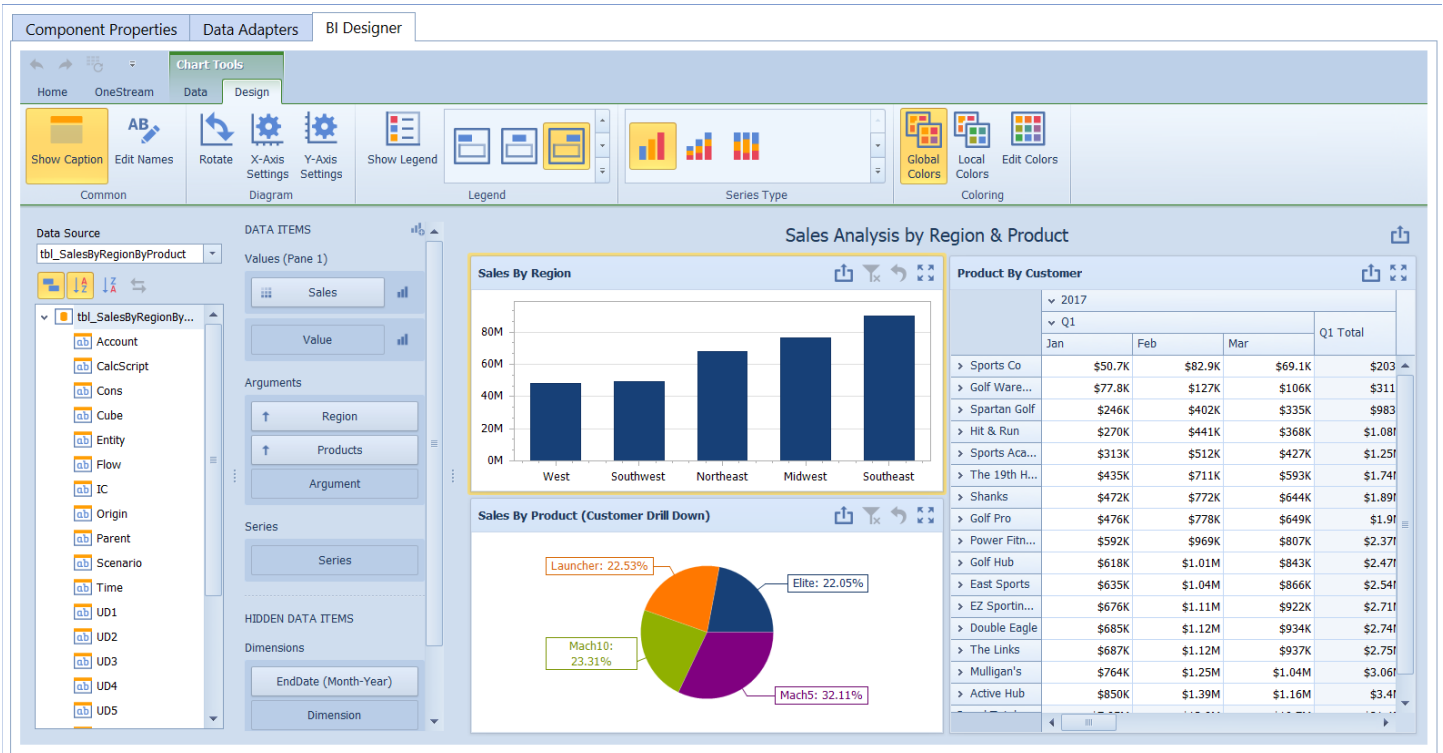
Component Properties | Data Adapters | BI Designer

Chart Tools

Home | OneStream | Data | Design

Show Caption | Edit Names
Common

Rotate | X-Axis Settings | Y-Axis Settings
Diagram

Show Legend
Legend

Series Type

Global Colors | Local Colors | Edit Colors
Coloring

Data Source
tbl_SalesByRegionByProduct

tbl_SalesByRegionBy...
Account
CalcScript
Cons
Cube
Entity
Flow
IC
Origin
Parent
Scenario
Time
UD1
UD2
UD3
UD4
UD5

DATA ITEMS
Values (Pane 1)
Sales
Value
Arguments
Region
Products
Argument
Series
Series
HIDDEN DATA ITEMS
Dimensions
EndDate (Month-Year)
Dimension

Sales Analysis by Region & Product

Sales By Region

80M
60M
40M
20M
0M
West | Southwest | Northeast | Midwest | Southeast

Sales By Product (Customer Drill Down)

Launcher: 22.53%
Elite: 22.05%
Mach10: 23.31%
Mach5: 32.11%

Product By Customer

| | 2017 | | | |
|---|---|---|---|---|
| | Q1 | | | Q1 Total |
| | Jan | Feb | Mar | |
| Sports Co | $50.7K | $82.9K | $69.1K | $203 |
| Golf Ware... | $77.8K | $127K | $106K | $311 |
| Spartan Golf | $246K | $402K | $335K | $983 |
| Hit & Run | $270K | $441K | $368K | $1.08 |
| Sports Aca... | $313K | $512K | $427K | $1.25 |
| The 19th H... | $435K | $711K | $593K | $1.74 |
| Shanks | $472K | $772K | $644K | $1.89 |
| Golf Pro | $476K | $778K | $649K | $1.9 |
| Power Fitn... | $592K | $969K | $807K | $2.37 |
| Golf Hub | $618K | $1.01M | $843K | $2.47 |
| East Sports | $635K | $1.04M | $866K | $2.54 |
| EZ Sportin... | $676K | $1.11M | $922K | $2.71 |
| Double Eagle | $685K | $1.12M | $934K | $2.74 |
| The Links | $687K | $1.12M | $937K | $2.75 |
| Mulligan's | $764K | $1.25M | $1.04M | $3.06 |
| Active Hub | $850K | $1.39M | $1.16M | $3.4 |